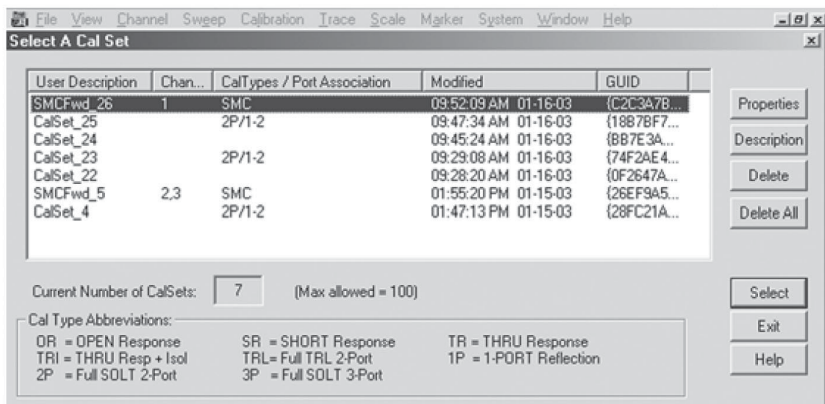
File View Channel Sweep Calibration Trace Scale Marker System Window Help

Select A Cal Set

| User Description | Chan... | CalTypes / Port Association | Modified | GUID |
|---|---|---|---|---|
| SMCFwd_26 | 1 | SMC | 09:52:09 AM 01-16-03 | {C2C3A7B... |
| CalSet_25 | | 2P/1-2 | 09:47:34 AM 01-16-03 | {18B7BF7... |
| CalSet_24 | | | 09:45:24 AM 01-16-03 | {BB7E3A... |
| CalSet_23 | | 2P/1-2 | 09:29:08 AM 01-16-03 | {74F2AE4... |
| CalSet_22 | | | 09:28:20 AM 01-16-03 | {0F2647A... |
| SMCFwd_5 | 2,3 | SMC | 01:55:20 PM 01-15-03 | {26EF9A5... |
| CalSet_4 | | 2P/1-2 | 01:47:13 PM 01-15-03 | {28FC21A... |

Properties
Description
Delete
Delete All

Current Number of CalSets: 7 (Max allowed = 100)

Cal Type Abbreviations:
OR = OPEN Response
SR = SHORT Response
TR = THRU Response
TRI = THRU Resp + Isol
TRL= Full TRL 2-Port
1P = 1-PORT Reflection
2P = Full SOLT 2-Port
3P = Full SOLT 3-Port

Select
Exit
Help